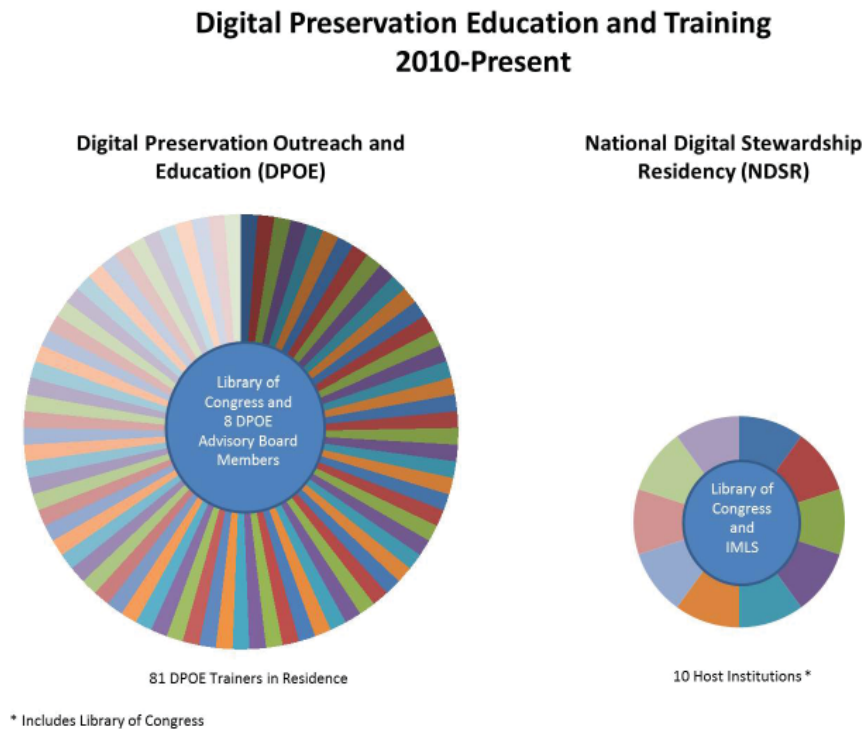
Digital Preservation Education and Training
2010-Present

Digital Preservation Outreach and Education (DPOE)

Library of Congress and 8 DPOE Advisory Board Members

81 DPOE Trainers in Residence

National Digital Stewardship Residency (NDSR)

Library of Congress and IMLS

10 Host Institutions *

* Includes Library of Congress